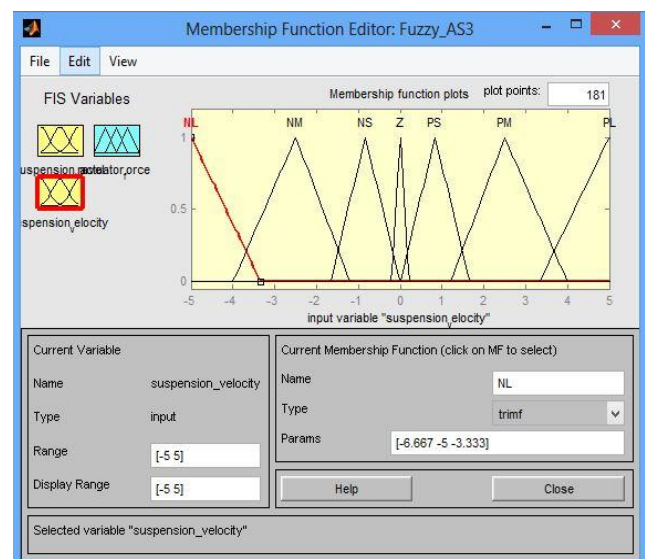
Membership Function Editor: Fuzzy_AS3

File Edit View

FIS Variables

uspension_positio actuator_orce

spension_elocity

Membership function plots

plot points: 181

NL NM NS Z PS PM PL

1

0.5

0

-5 -4 -3 -2 -1 0 1 2 3 4 5

input variable "suspension_elocity"

Current Variable

Name suspension_velocity

Type input

Range [-5 5]

Display Range [-5 5]

Current Membership Function (click on MF to select)

Name NL

Type trimf

Params [-6.667 -5 -3.333]

Help

Close

Selected variable "suspension_velocity"